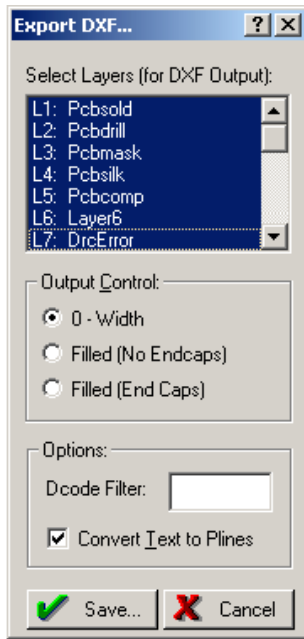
Export DXF...
? X
Select Layers (for DXF Output):
L1: Pcbsold
L2: Pcbdrill
L3: Pcbmask
L4: Pcbsilk
L5: Pcbcomp
L6: Layer6
L7: DrcError
Output Control:
0 - Width
Filled (No Endcaps)
Filled (End Caps)
Options:
Dcode Filter:
Convert Text to Plines
Save...
Cancel